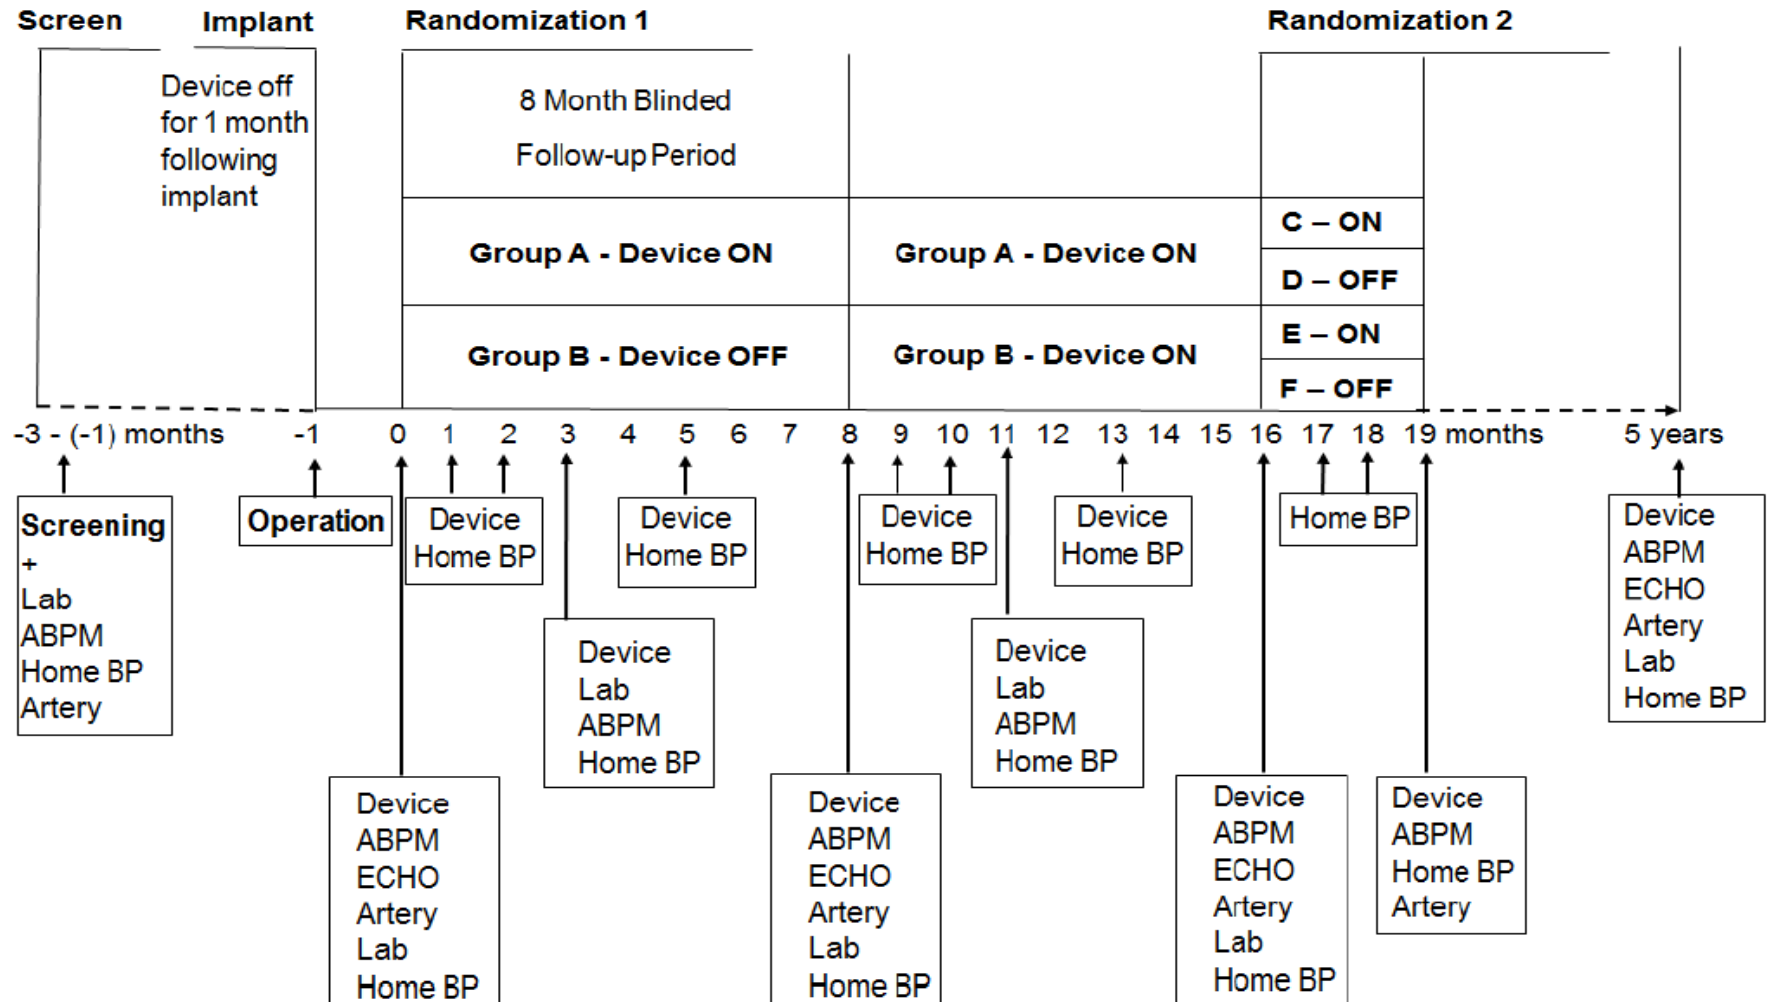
Screen Implant Randomization 1 Randomization 2

Device off for 1 month following implant

8 Month Blinded Follow-up Period

Group A - Device ON

Group A - Device ON

C – ON

D – OFF

Group B - Device OFF

Group B - Device ON

E – ON

F – OFF

-3 - (-1) months -1 0 1 2 3 4 5 6 7 8 9 10 11 12 13 14 15 16 17 18 19 months 5 years

Screening + Lab ABPM Home BP Artery

Operation

Device Home BP

Device Home BP

Device Home BP

Device Home BP

Home BP

Device ABPM ECHO Artery Lab Home BP

Device Lab ABPM Home BP

Device ABPM ECHO Artery Lab Home BP

Device Lab ABPM Home BP

Device ABPM ECHO Artery Lab Home BP

Device ABPM Home BP Artery

Device ABPM ECHO Artery Lab Home BP